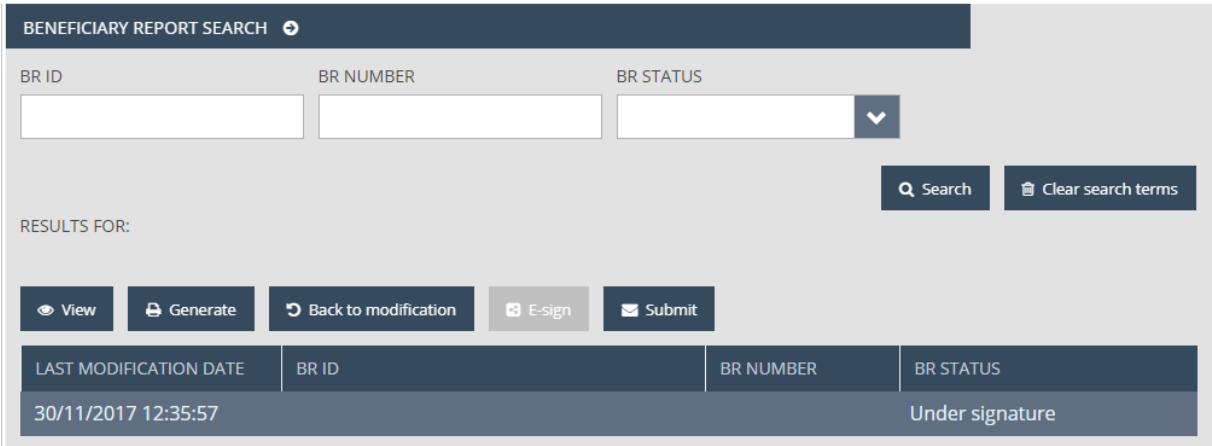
BENEFICIARY REPORT SEARCH

BR ID

BR NUMBER

BR STATUS

Search

Clear search terms

RESULTS FOR:

View

Generate

Back to modification

E-sign

Submit

| LAST MODIFICATION DATE | BR ID | BR NUMBER | BR STATUS |
|---|---|---|---|
| 30/11/2017 12:35:57 | | | Under signature |